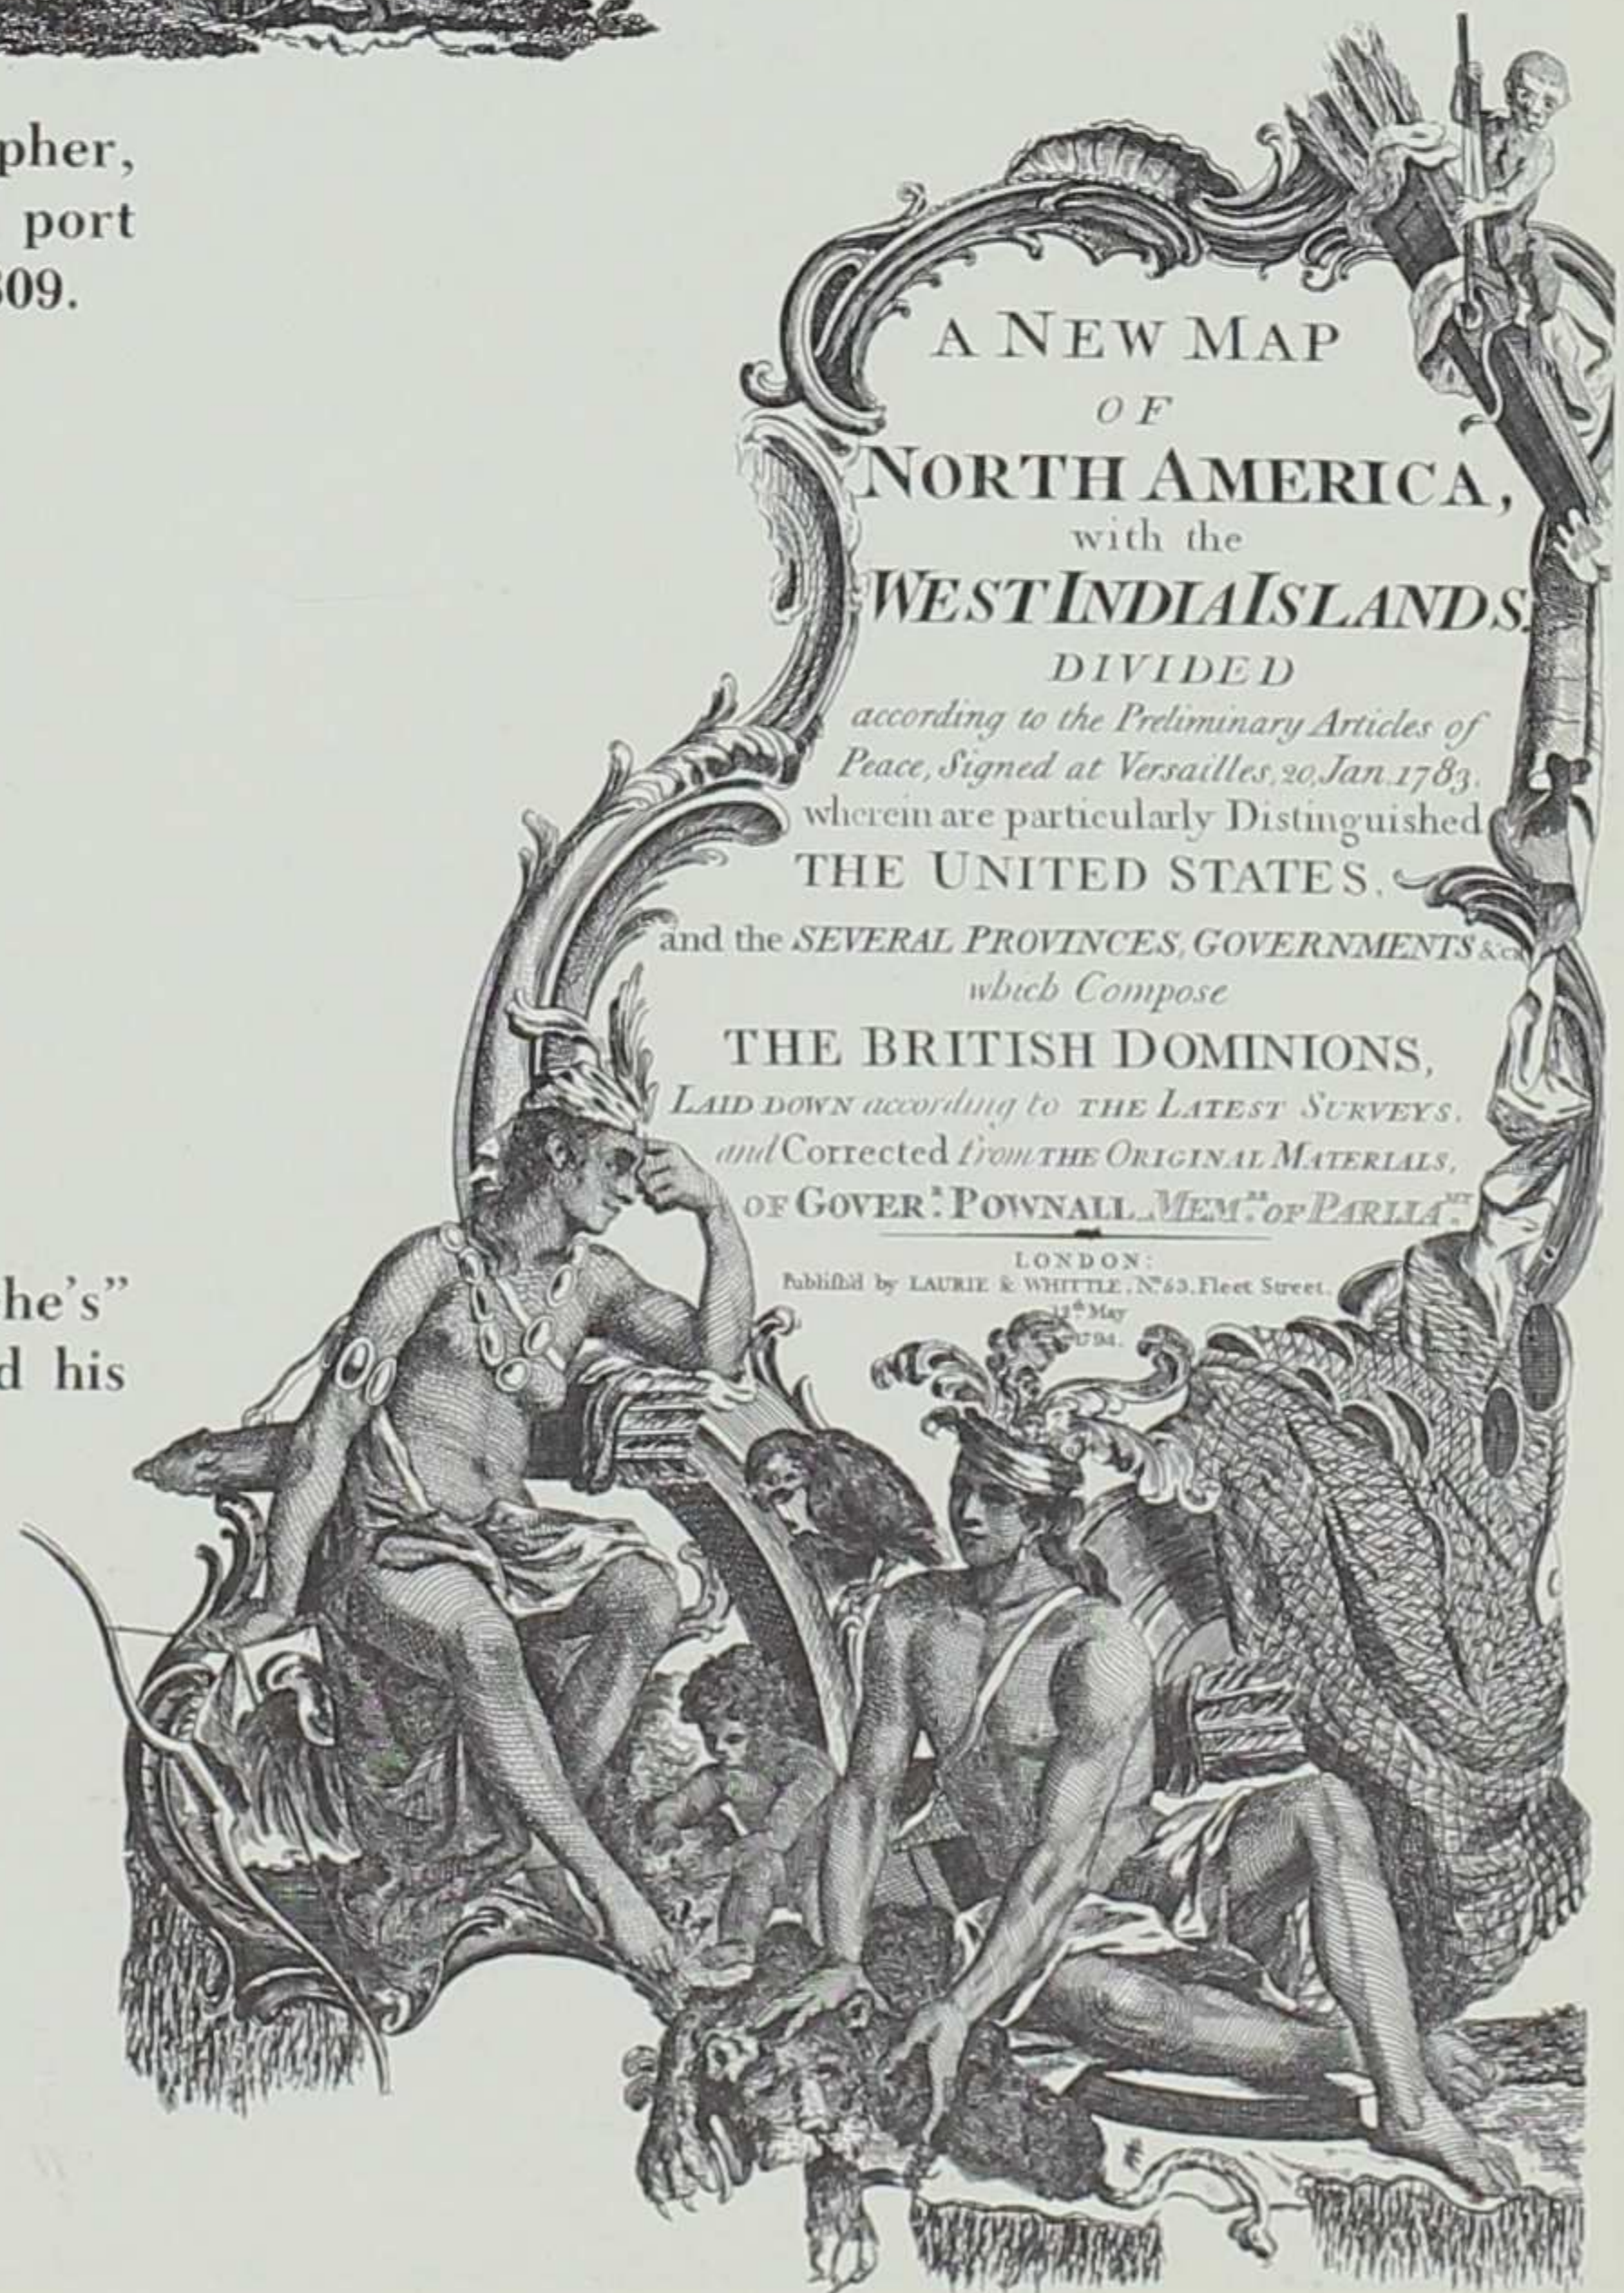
pher,
port
309.

he's"
d his

A NEW MAP
OF
NORTH AMERICA,
with the
WEST INDIA ISLANDS
DIVIDED
according to the Preliminary Articles of Peace, Signed at Versailles, 20, Jan. 1783,
wherein are particularly Distinguished
THE UNITED STATES,
and the SEVERAL PROVINCES, GOVERNMENTS &c.
which Compose
THE BRITISH DOMINIONS,
LAID DOWN according to THE LATEST SURVEYS,
and Corrected from THE ORIGINAL MATERIALS,
OF GOVER$^R$. POWNALL, MEM$^{BR}$. OF PARLIA$^{MT}$.

LONDON:
Publish'd by LAURIE & WHITTLE, N$^o$. 53, Fleet Street,
12$^{th}$ May
1794.